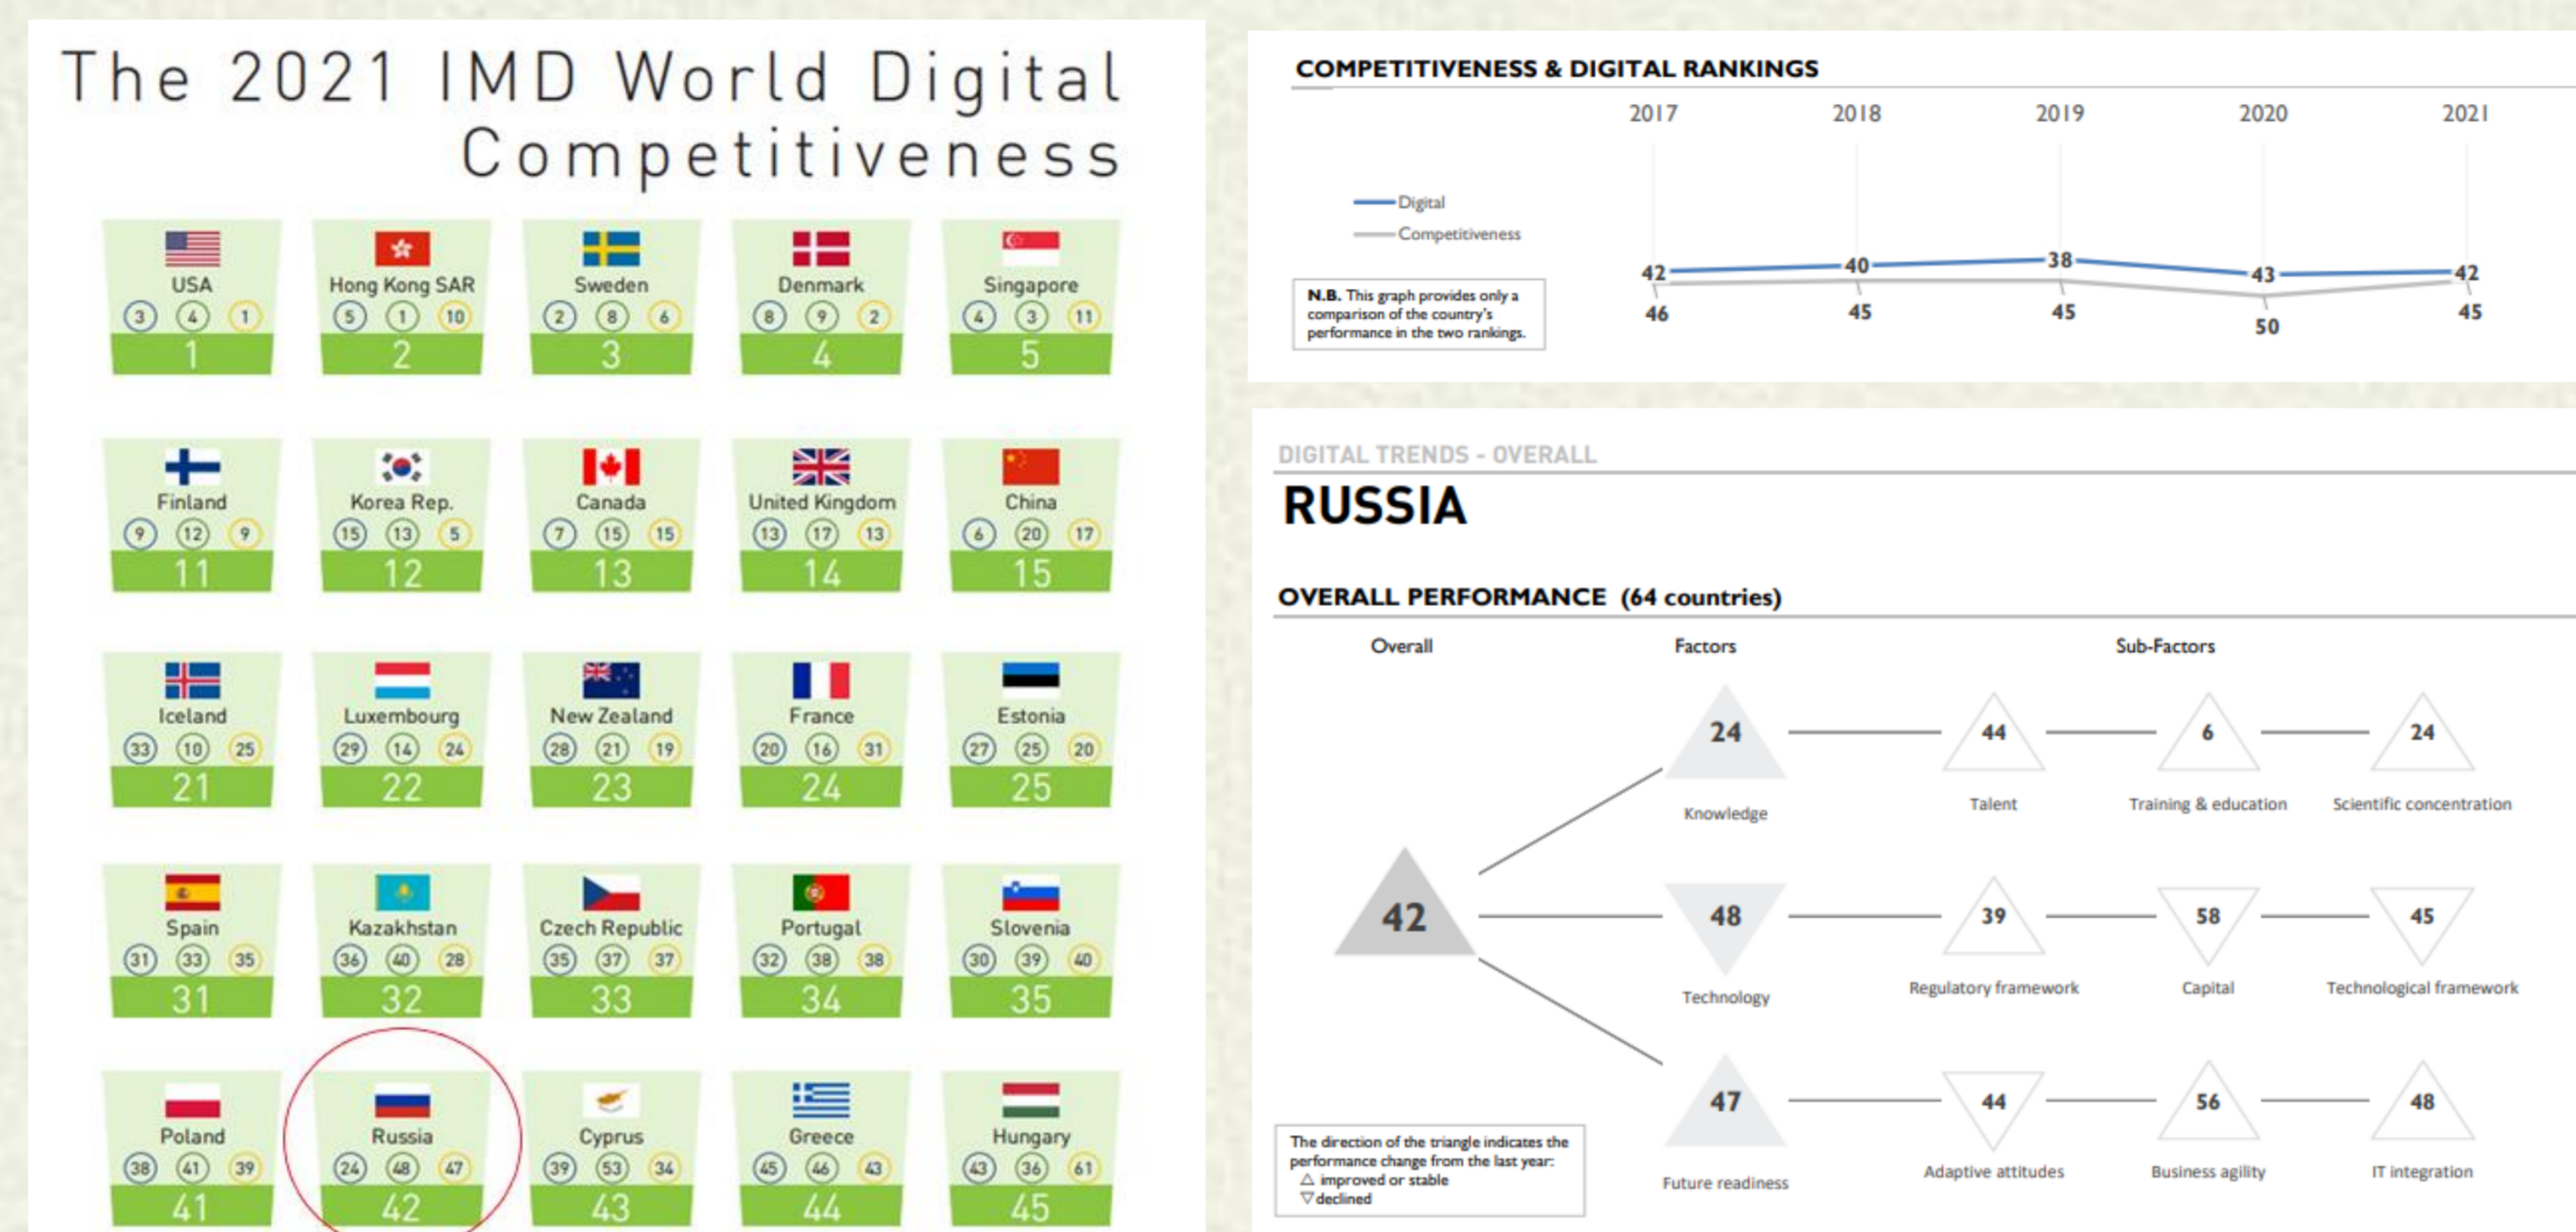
The 2021 IMD World Digital Competitiveness

USA
3 4 1
1

Hong Kong SAR
5 1 10
2

Sweden
2 8 6
3

Denmark
8 9 2
4

Singapore
4 3 11
5

Finland
9 12 9
11

Korea Rep.
15 13 5
12

Canada
7 15 15
13

United Kingdom
13 17 13
14

China
6 20 17
15

Iceland
33 10 25
21

Luxembourg
29 14 24
22

New Zealand
28 21 19
23

France
20 16 31
24

Estonia
27 25 20
25

Spain
31 33 35
31

Kazakhstan
36 40 28
32

Czech Republic
35 37 37
33

Portugal
32 38 38
34

Slovenia
30 39 40
35

Poland
38 41 39
41

Russia
24 48 47
42

Cyprus
39 53 34
43

Greece
45 46 43
44

Hungary
43 36 61
45

COMPETITIVENESS & DIGITAL RANKINGS

2017 2018 2019 2020 2021

Digital
Competitiveness

N.B. This graph provides only a comparison of the country's performance in the two rankings.

42 40 38 43 42
46 45 45 50 45

DIGITAL TRENDS - OVERALL

RUSSIA

OVERALL PERFORMANCE (64 countries)

Overall Factors Sub-Factors

42

24
Knowledge

44
Talent

6
Training & education

24
Scientific concentration

48
Technology

39
Regulatory framework

58
Capital

45
Technological framework

47
Future readiness

44
Adaptive attitudes

56
Business agility

48
IT integration

The direction of the triangle indicates the performance change from the last year:
△ improved or stable
▽ declined